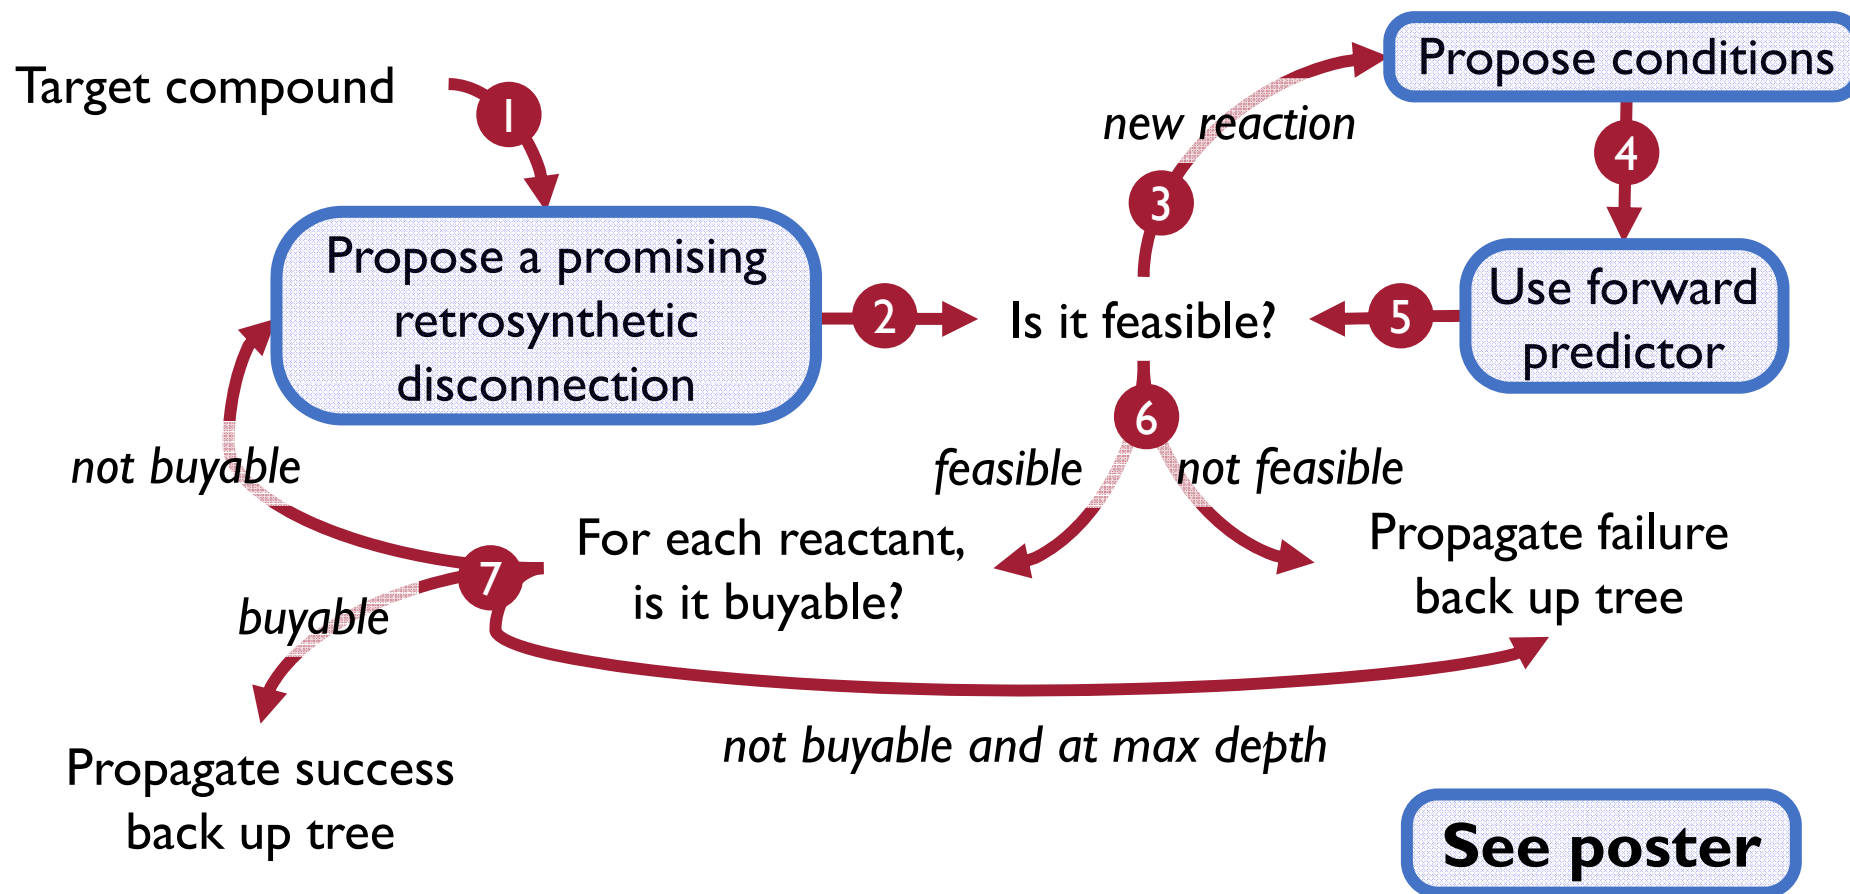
Target compound

1

Propose a promising retrosynthetic disconnection

2

Is it feasible?

3

new reaction

Propose conditions

4

Use forward predictor

5

6

feasible

not feasible

For each reactant, is it buyable?

Propagate failure back up tree

not buyable

7

buyable

Propagate success back up tree

not buyable and at max depth

See poster